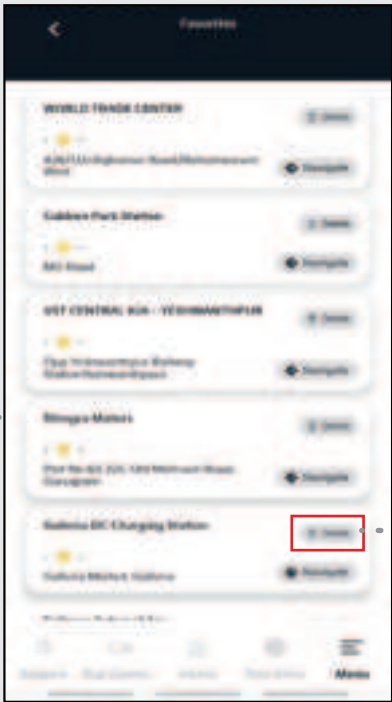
Favorites

WORLD TRADE CENTER
Delete
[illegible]
Navigate

Gulshan Park Station
Delete
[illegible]
Navigate

UST CENTRAL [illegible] - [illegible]
Delete
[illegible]
Navigate

Bhagya Motors
Delete
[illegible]
Navigate

Galleria DC Charging Station
Delete
Galleria Market Galleria
Navigate

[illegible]

Support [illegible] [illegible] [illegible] Menu